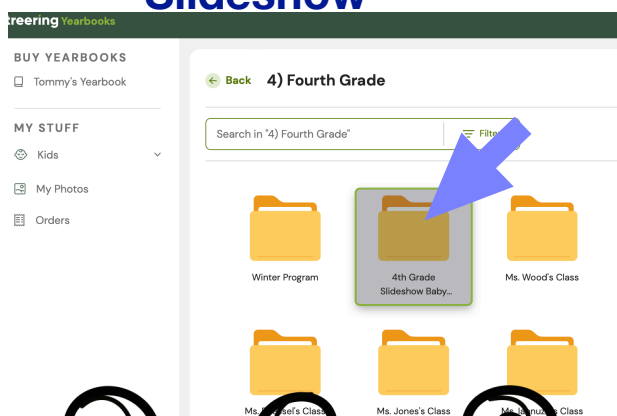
Slideshow

treering Yearbooks

BUY YEARBOOKS

Tommy's Yearbook

MY STUFF

Kids

My Photos

Orders

Back 4) Fourth Grade

Search in "4) Fourth Grade"

Filte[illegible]

Winter Program

4th Grade Slideshow Baby...

Ms. Wood's Class

Ms. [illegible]sel's Class

Ms. Jones's Class

Ms. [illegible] Class